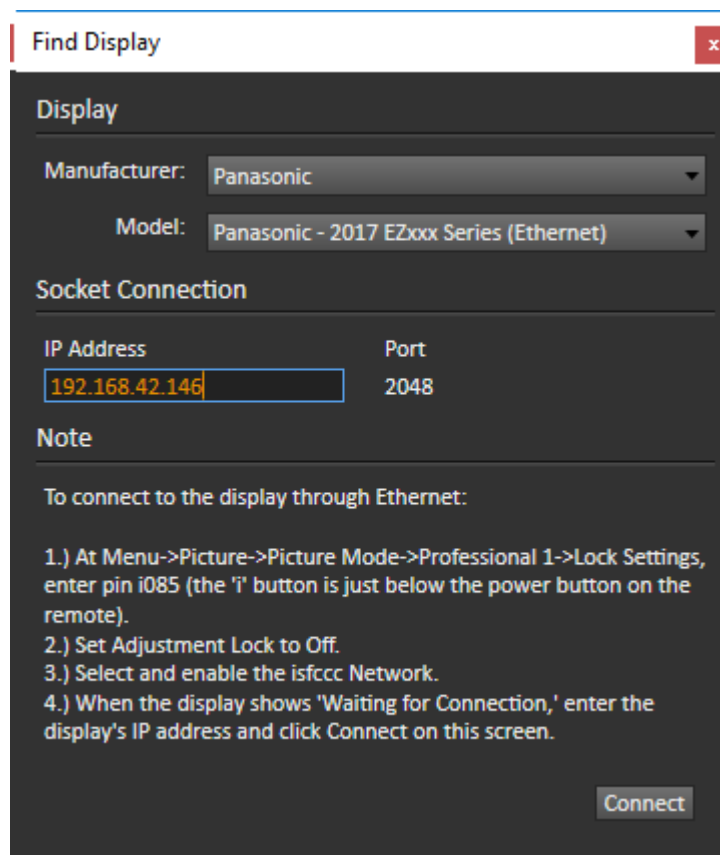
Find Display

x

Display

Manufacturer: Panasonic

Model: Panasonic - 2017 EZxxx Series (Ethernet)

Socket Connection

IP Address

192.168.42.146

Port

2048

Note

To connect to the display through Ethernet:

1.) At Menu->Picture->Picture Mode->Professional 1->Lock Settings, enter pin i085 (the 'i' button is just below the power button on the remote).
2.) Set Adjustment Lock to Off.
3.) Select and enable the isfccc Network.
4.) When the display shows 'Waiting for Connection,' enter the display's IP address and click Connect on this screen.

Connect